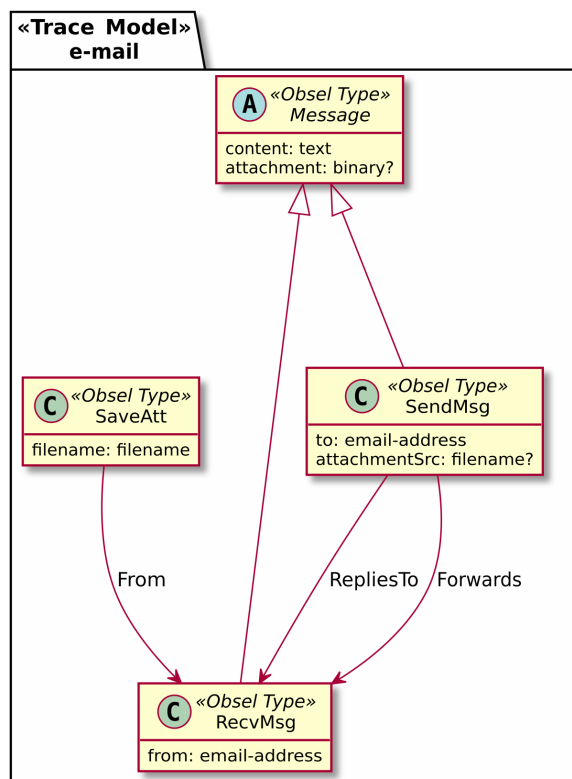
«Trace Model»
e-mail

A «Obsel Type»
Message

content: text
attachment: binary?

C «Obsel Type»
SaveAtt

filename: filename

C «Obsel Type»
SendMsg

to: email-address
attachmentSrc: filename?

From

RepliesTo

Forwards

C «Obsel Type»
RecvMsg

from: email-address